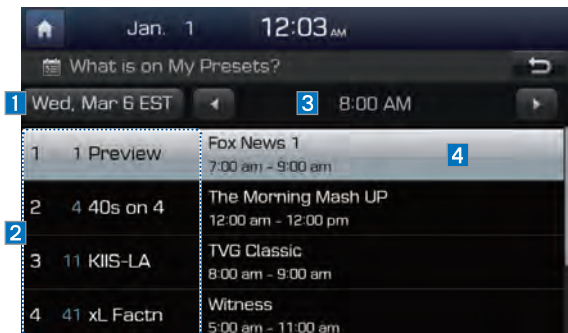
Jan. 1 12:03 AM

What is on My Presets?

1 Wed, Mar 6 EST

3 8:00 AM

2

| | | | |
|---|---|---|---|
| 1 | 1 Preview | Fox News 1 7:00 am - 9:00 am | 4 |
| 2 | 4 40s on 4 | The Morning Mash UP 12:00 am - 12:00 pm | |
| 3 | 11 KIIS-LA | TVG Classic 8:00 am - 9:00 am | |
| 4 | 41 xL Factn | Witness 5:00 am - 11:00 am | |